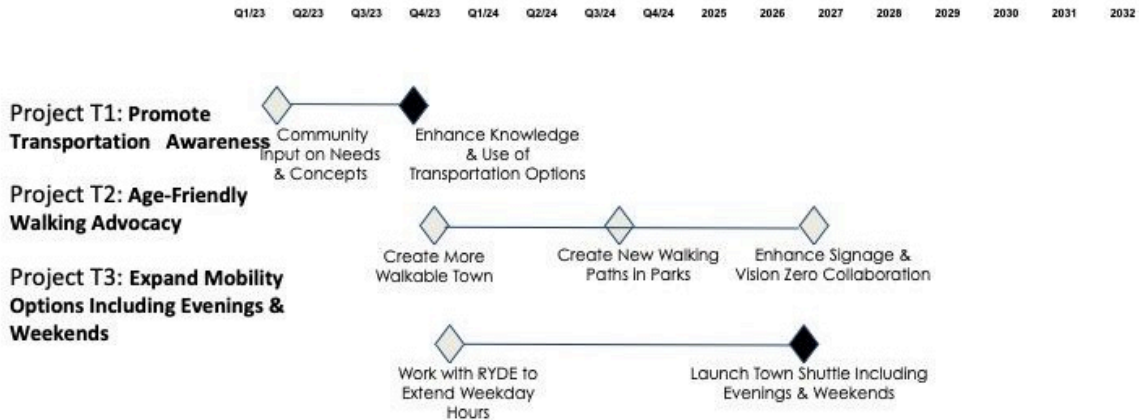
Q1/23 Q2/23 Q3/23 Q4/23 Q1/24 Q2/24 Q3/24 Q4/24 2025 2026 2027 2028 2029 2030 2031 2032

Project T1: **Promote Transportation Awareness**

Community Input on Needs & Concepts

Enhance Knowledge & Use of Transportation Options

Project T2: **Age-Friendly Walking Advocacy**

Create More Walkable Town

Create New Walking Paths in Parks

Enhance Signage & Vision Zero Collaboration

Project T3: **Expand Mobility Options Including Evenings & Weekends**

Work with RYDE to Extend Weekday Hours

Launch Town Shuttle Including Evenings & Weekends